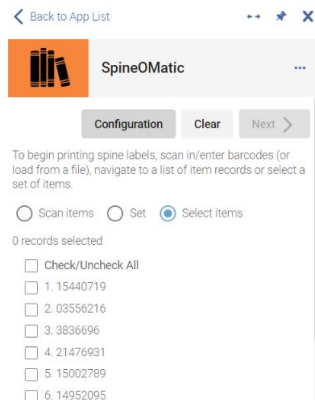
Back to App List

SpineOMatic

Configuration Clear Next

To begin printing spine labels, scan in/enter barcodes (or load from a file), navigate to a list of item records or select a set of items.

Scan items Set Select items

0 records selected

Check/Uncheck All

1. 15440719

2. 03556216

3. 3836696

4. 21476931

5. 15002789

6. 14952095